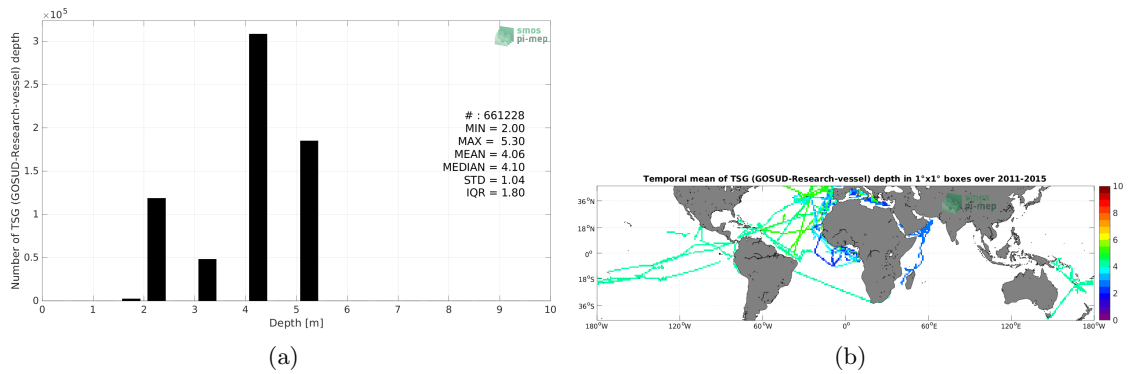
$\times 10^5$

smos
pi-mep

Number of TSG (GOSUD-Research-vessel) depth

3.5
3
2.5
2
1.5
1
0.5
0

# : 661228
MIN = 2.00
MAX = 5.30
MEAN = 4.06
MEDIAN = 4.10
STD = 1.04
IQR = 1.80

0 1 2 3 4 5 6 7 8 9 10
Depth [m]

(a)

Temporal mean of TSG (GOSUD-Research-vessel) depth in 1°x1° boxes over 2011-2015

smos
pi-mep

36°N
18°N
0°
18°S
36°S

180°W 120°W 60°W 0° 60°E 120°E 180°W

10
8
6
4
2
0

(b)